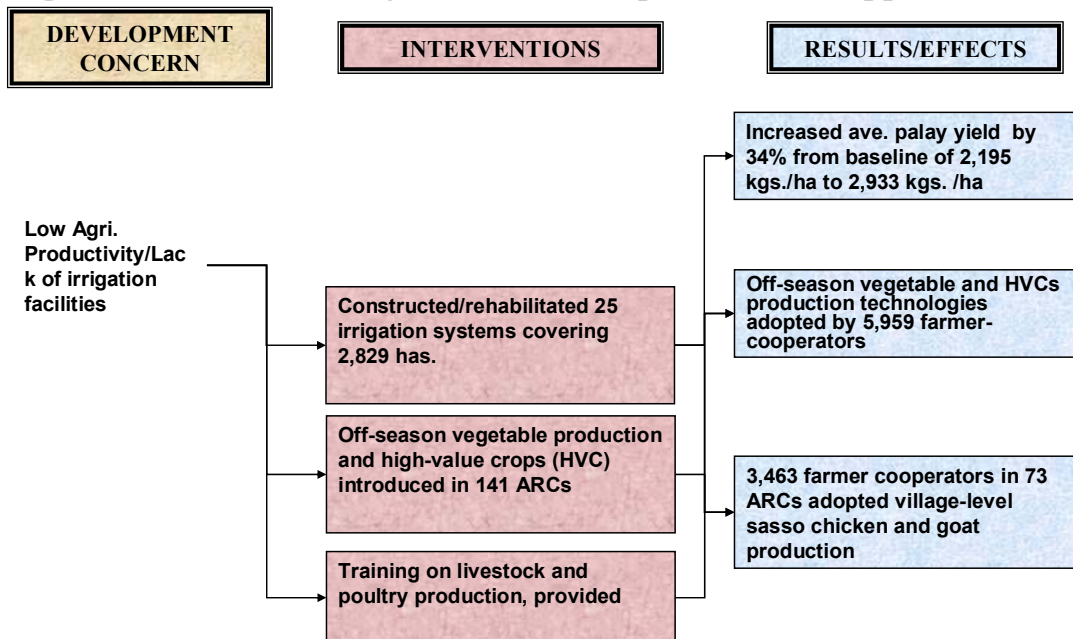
DEVELOPMENT CONCERN

INTERVENTIONS

RESULTS/EFFECTS

Increased ave. palay yield by 34% from baseline of 2,195 kgs./ha to 2,933 kgs. /ha

Low Agri. Productivity/Lack of irrigation facilities

Off-season vegetable and HVCs production technologies adopted by 5,959 farmer-cooperators

Constructed/rehabilitated 25 irrigation systems covering 2,829 has.

Off-season vegetable production and high-value crops (HVC) introduced in 141 ARCs

3,463 farmer cooperators in 73 ARCs adopted village-level sasso chicken and goat production

Training on livestock and poultry production, provided